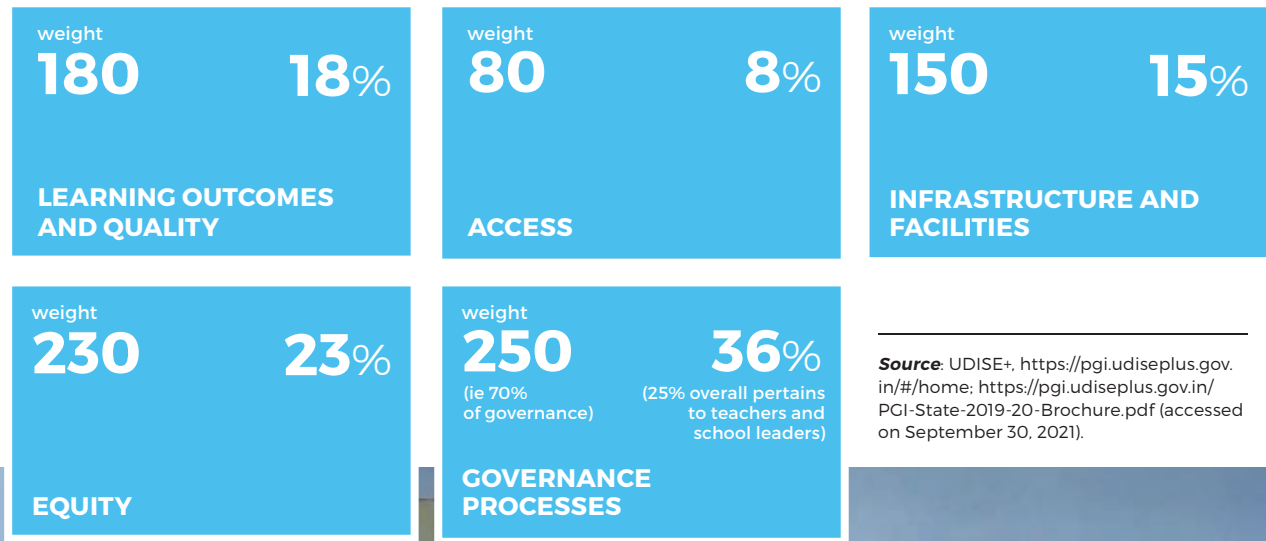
weight
180 18%

LEARNING OUTCOMES AND QUALITY

weight
80 8%

ACCESS

weight
150 15%

INFRASTRUCTURE AND FACILITIES

weight
230 23%

EQUITY

weight
250 36%
(ie 70% of governance)
(25% overall pertains to teachers and school leaders)

GOVERNANCE PROCESSES

***Source***: UDISE+, https://pgi.udiseplus.gov.in/#/home; https://pgi.udiseplus.gov.in/PGI-State-2019-20-Brochure.pdf (accessed on September 30, 2021).